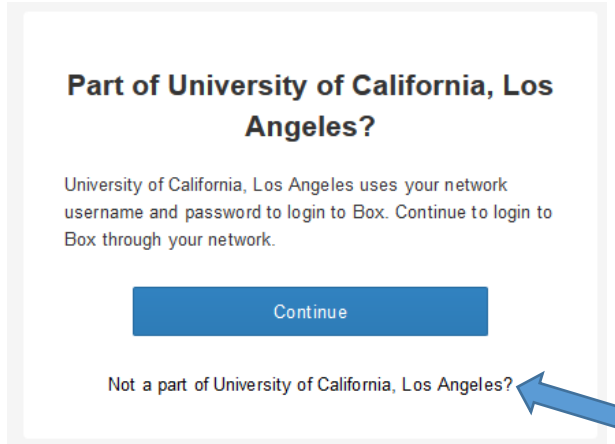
Part of University of California, Los Angeles?

University of California, Los Angeles uses your network username and password to login to Box. Continue to login to Box through your network.

Continue

Not a part of University of California, Los Angeles?